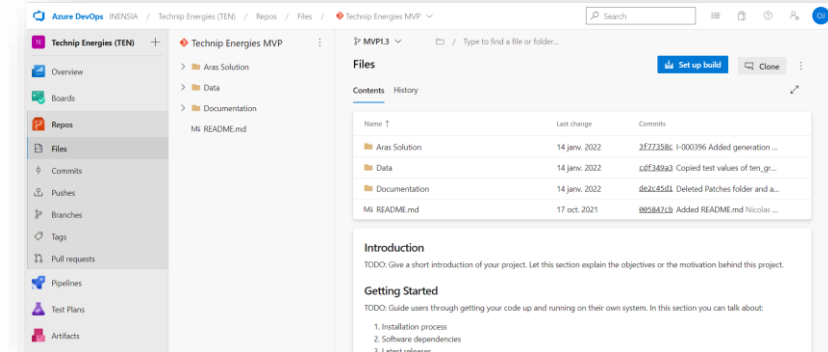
Azure DevOps INENSIA / Technip Energies (TEN) / Repos / Files / Technip Energies MVP

Search

OI

TE Technip Energies (TEN) +

Overview

Boards

Repos

Files

Commits

Pushes

Branches

Tags

Pull requests

Pipelines

Test Plans

Artifacts

Technip Energies MVP

Aras Solution

Data

Documentation

README.md

MVP1.3

/ Type to find a file or folder...

Files

Set up build

Clone

Contents History

| Name ↑ | Last change | Commits |
|---|---|---|
| Aras Solution | 14 janv. 2022 | 3f77358c I-000396 Added generation ... |
| Data | 14 janv. 2022 | cdf349a3 Copied test values of ten_gr... |
| Documentation | 14 janv. 2022 | de2c45d1 Deleted Patches folder and a... |
| README.md | 17 oct. 2021 | 005847cb Added README.md Nicolas ... |

Introduction

TODO: Give a short introduction of your project. Let this section explain the objectives or the motivation behind this project.

Getting Started

TODO: Guide users through getting your code up and running on their own system. In this section you can talk about:

1. Installation process
2. Software dependencies
3. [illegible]